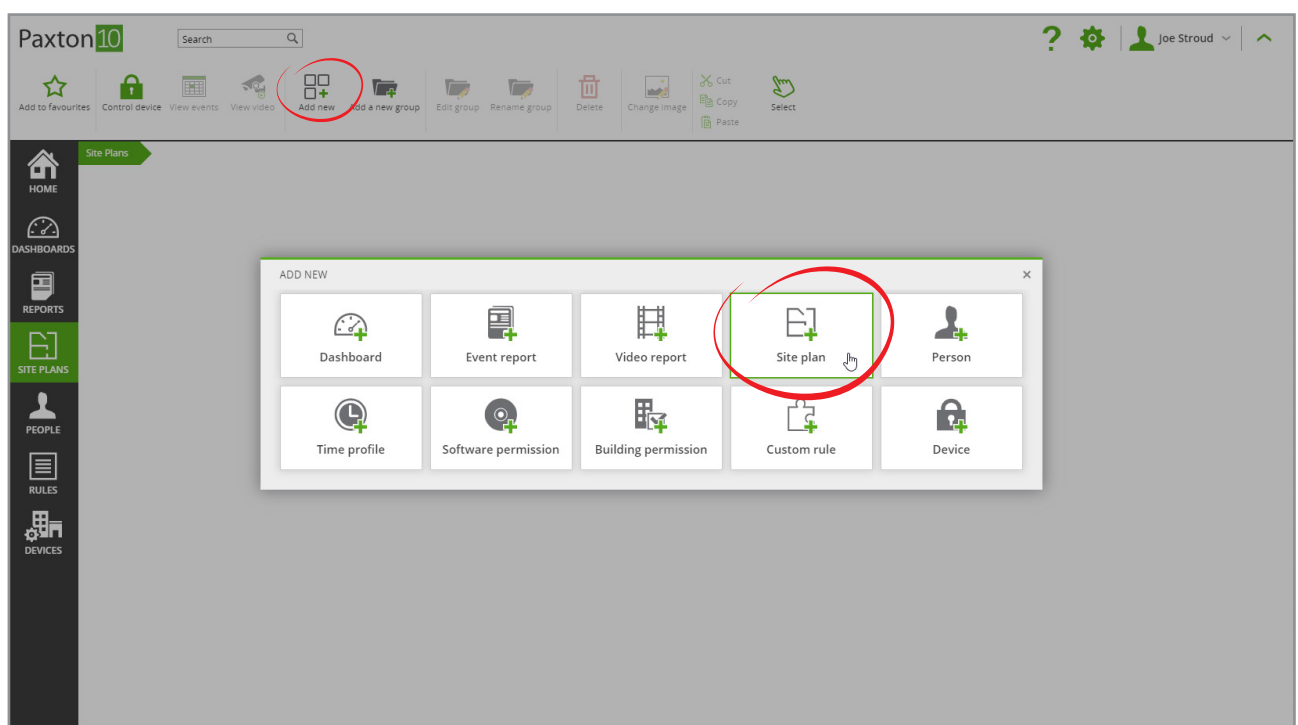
Paxton10

Search

? Joe Stroud

Add to favourites
Control device
View events
View video
Add new
Add a new group
Edit group
Rename group
Delete
Change image
Cut
Copy
Paste
Select

HOME
DASHBOARDS
REPORTS
SITE PLANS
PEOPLE
RULES
DEVICES

Site Plans

ADD NEW ×

| Dashboard | Event report | Video report | Site plan | Person |
|---|---|---|---|---|
| Time profile | Software permission | Building permission | Custom rule | Device |